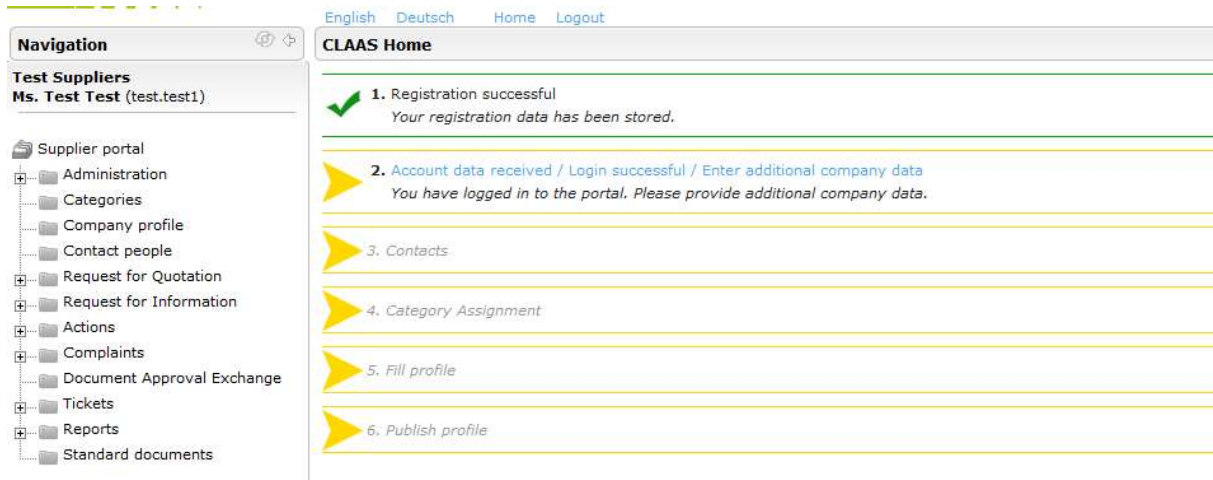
English Deutsch Home Logout

Navigation

CLAAS Home

Test Suppliers
Ms. Test Test (test.test1)

Supplier portal
Administration
Categories
Company profile
Contact people
Request for Quotation
Request for Information
Actions
Complaints
Document Approval Exchange
Tickets
Reports
Standard documents

1. Registration successful
*Your registration data has been stored.*

2. Account data received / Login successful / Enter additional company data
*You have logged in to the portal. Please provide additional company data.*

*3. Contacts*

*4. Category Assignment*

*5. Fill profile*

*6. Publish profile*